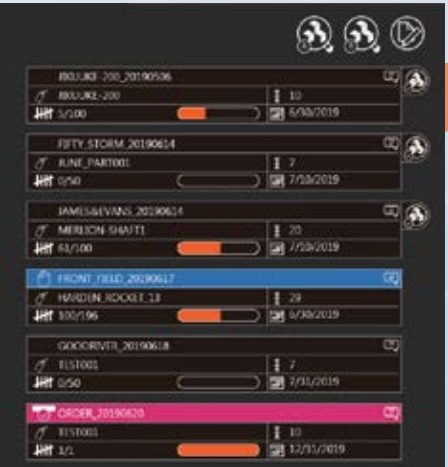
IRIJUKE-200_20190506
IRIJUKE-200
10
3/100
6/30/2019

FIFTY_STORM_20190614
JUNE_PART001
7
0/50
7/10/2019

JAMES&EVANS_20190614
MERLION-SHAFT1
20
61/100
7/10/2019

FRONT_ISSUD_20190617
HARDEN_ROCKET_13
29
100/196
6/30/2019

GOODRIVER_20190618
TEST001
7
0/50
7/31/2019

ORDER_20190620
TEST001
10
1/1
12/31/2019